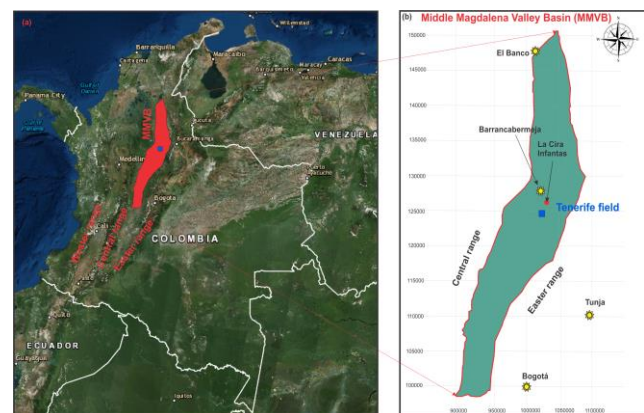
(a)

Willemstad

Barranquilla

Maracaibo

Cartagena

Caracas

Panama City

MMVB

Bucaramanga

VENEZUELA

Medellín

Bogota

COLOMBIA

Western range

Central range

Eastern range

ECUADOR

Guayaquil

(b) Middle Magdalena Valley Basin (MMVB)

El Banco

Barrancabermeja

La Cira Infantas

Tenerife field

Central range

Easter range

Tunja

Bogotá

1500000

1450000

1400000

1350000

1300000

1250000

1200000

1150000

1100000

1050000

1000000

900000

950000

1000000

1050000

1100000